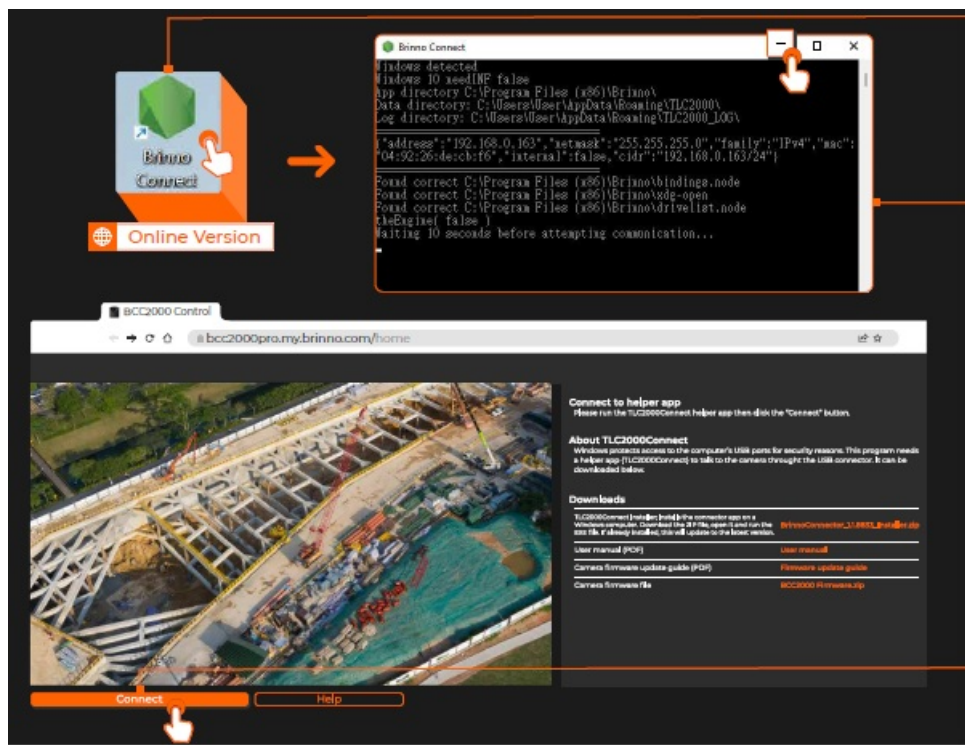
Brinno Connect

Online Version

Brinno Connect

Windows detected
Windows 10 needINF false
App directory C:\Program Files (x86)\Brinno\
Data directory: C:\Users\User\AppData\Roaming\TLC2000\
Log directory: C:\Users\User\AppData\Roaming\TLC2000_LOG\

{"address":"192.168.0.163","netmask":"255.255.255.0","family":"IPv4","mac":"04:92:26:de:cb:f6","internal":false,"cidr":"192.168.0.163/24"}

Found correct C:\Program Files (x86)\Brinno\bindings.node
Found correct C:\Program Files (x86)\Brinno\xdg-open
Found correct C:\Program Files (x86)\Brinno\drivelist.node
tkeEngine( false )
Waiting 10 seconds before attempting communication...

BCC2000 Control

bcc2000pro.my.brinno.com/home

Connect to helper app
Please run the TLC2000Connect helper app then click the "Connect" button.

About TLC2000Connect
Windows protects access to the computer's USB ports for security reasons. This program needs a helper app (TLC2000Connect) to talk to the camera throught the USB connector. It can be downloaded below.

Downloads

| TLC2000Connect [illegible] the connector app on a Windows computer. Download the ZIP file, open it and run the EXE file. If already installed, this will update to the latest version. | BrinnoConnector_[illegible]_Installer.zip |
|---|---|
| User manual (PDF) | User manual |
| Camera firmware update guide (PDF) | Firmware update guide |
| Camera firmware file | BCC2000 Firmware.zip |

Connect
Help